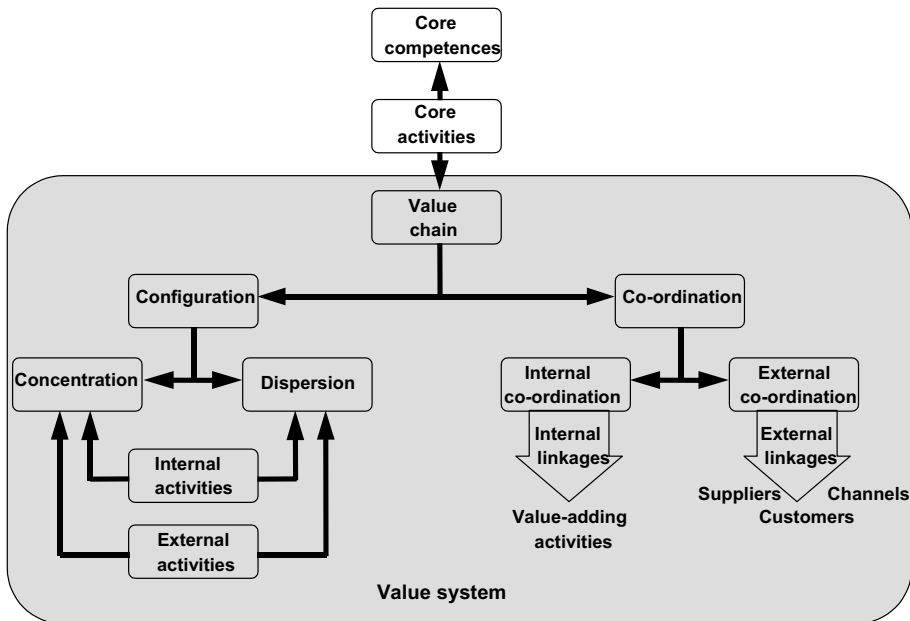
Core competences

Core activities

Value chain

Configuration

Co-ordination

Concentration

Dispersion

Internal activities

External activities

Internal co-ordination

Internal linkages

Value-adding activities

External co-ordination

External linkages

Suppliers

Channels

Customers

Value system